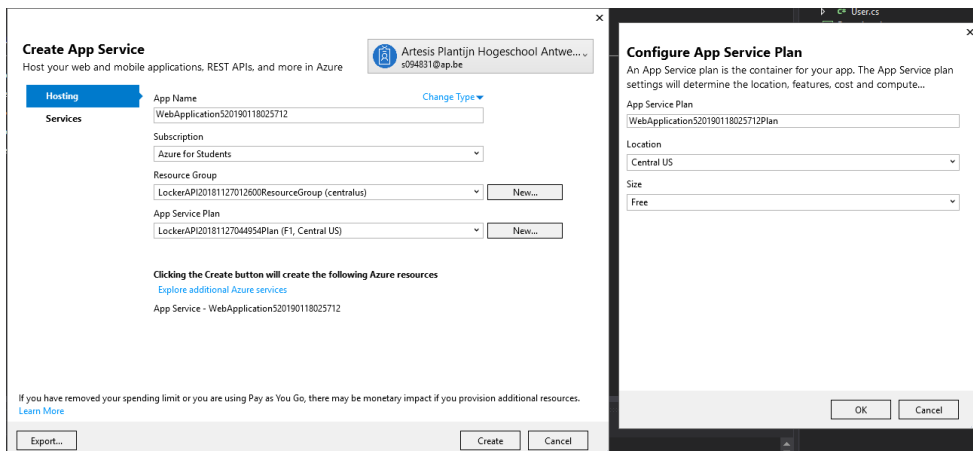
Create App Service
Host your web and mobile applications, REST APIs, and more in Azure

Artesis Plantijn Hogeschool Antwe...
s094831@ap.be

Hosting
Services

App Name
Change Type
WebApplication520190118025712

Subscription
Azure for Students

Resource Group
LockerAPI20181127012600ResourceGroup (centralus)
New...

App Service Plan
LockerAPI20181127044954Plan (F1, Central US)
New...

Clicking the Create button will create the following Azure resources
Explore additional Azure services
App Service - WebApplication520190118025712

If you have removed your spending limit or you are using Pay as You Go, there may be monetary impact if you provision additional resources.
Learn More

Export...
Create
Cancel

User.cs

Configure App Service Plan
An App Service plan is the container for your app. The App Service plan settings will determine the location, features, cost and compute...

App Service Plan
WebApplication520190118025712Plan

Location
Central US

Size
Free

OK
Cancel